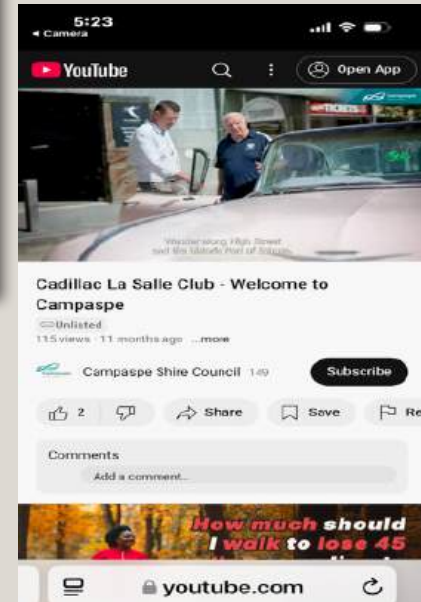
5:23
◂ Camera

YouTube
Open App

TICKETS

Wandering along High Street and the Historic Port of Echuca

Cadillac La Salle Club - Welcome to Campaspe
Unlisted
115 views · 11 months ago ...more

Campaspe Shire Council 149
Subscribe

2
Share
Save
Re

Comments
Add a comment...

How much should I walk to lose 45

youtube.com